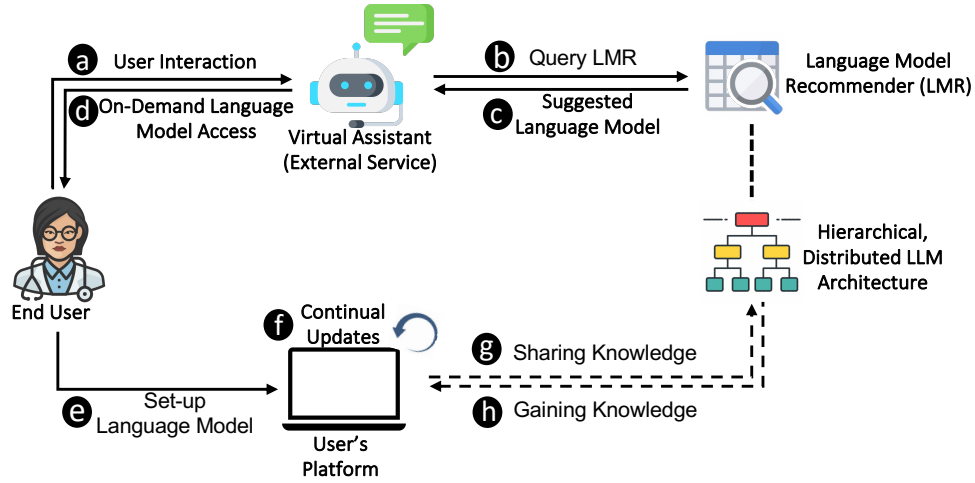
a User Interaction

d On-Demand Language Model Access

Virtual Assistant (External Service)

b Query LMR

c Suggested Language Model

Language Model Recommender (LMR)

Hierarchical, Distributed LLM Architecture

End User

f Continual Updates

g Sharing Knowledge

h Gaining Knowledge

e Set-up Language Model

User's Platform